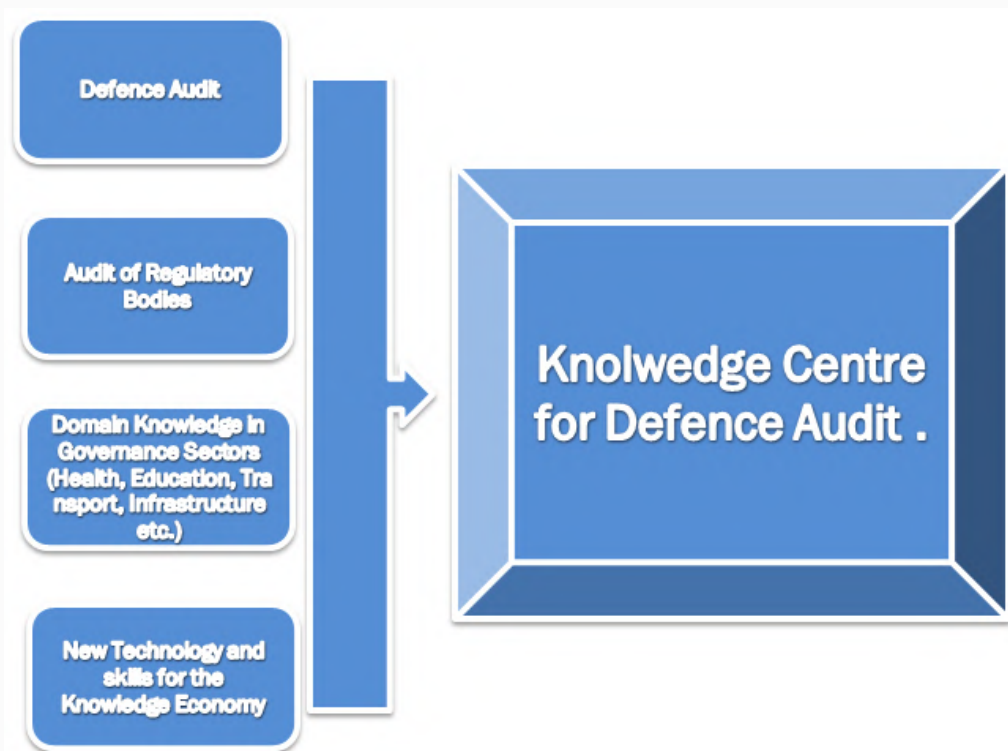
Defence Audit

Audit of Regulatory Bodies

Domain Knowledge in Governance Sectors (Health, Education, Transport, Infrastructure etc.)

New Technology and skills for the Knowledge Economy

Knolwedge Centre for Defence Audit .